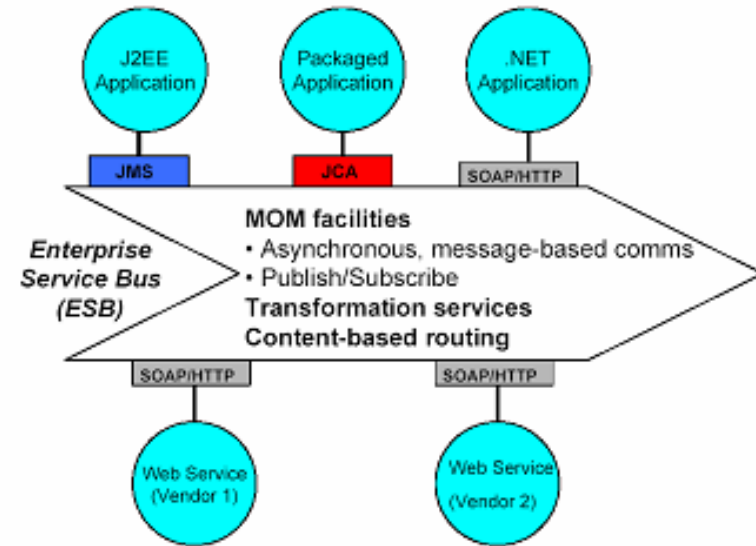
J2EE Application

Packaged Application

.NET Application

JMS

JCA

SOAP/HTTP

Enterprise Service Bus (ESB)

MOM facilities
• Asynchronous, message-based comms
• Publish/Subscribe
Transformation services
Content-based routing

SOAP/HTTP

SOAP/HTTP

Web Service (Vendor 1)

Web Service (Vendor 2)